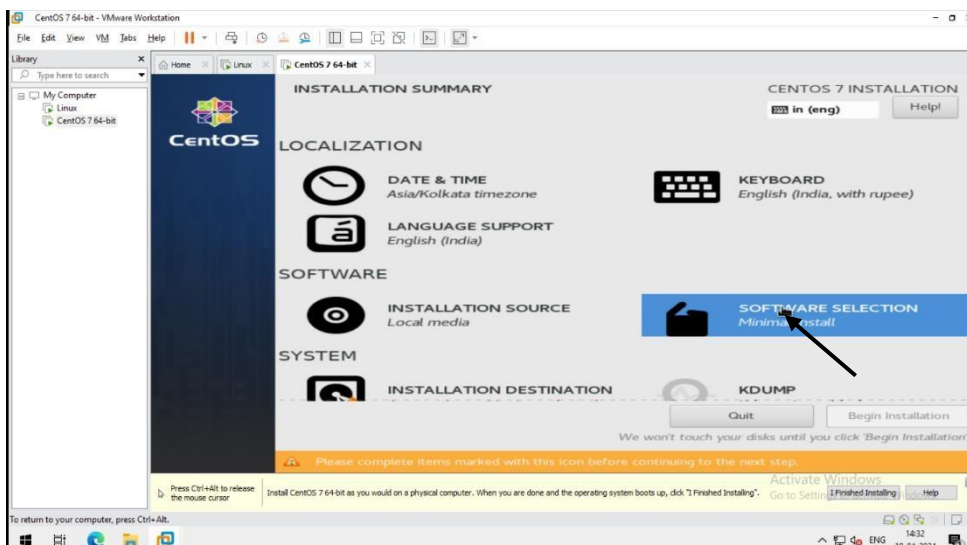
CentOS 7 64-bit - VMware Workstation

File Edit View VM Tabs Help

Library
Type here to search
My Computer
Linux
CentOS 7 64-bit

Home
Linux
CentOS 7 64-bit

CentOS

INSTALLATION SUMMARY

CENTOS 7 INSTALLATION
in (eng)
Help!

LOCALIZATION

DATE & TIME
Asia/Kolkata timezone

KEYBOARD
English (India, with rupee)

LANGUAGE SUPPORT
English (India)

SOFTWARE

INSTALLATION SOURCE
Local media

SOFTWARE SELECTION
Minimal Install

SYSTEM

INSTALLATION DESTINATION

KDUMP

Quit
Begin Installation

We won't touch your disks until you click 'Begin Installation'

Please complete items marked with this icon before continuing to the next step.

Press Ctrl+Alt to release the mouse cursor

Install CentOS 7 64-bit as you would on a physical computer. When you are done and the operating system boots up, click "I Finished Installing".

Activate Windows
Go to Settin

I Finished Installing
Help

To return to your computer, press Ctrl+Alt.

ENG
14:32